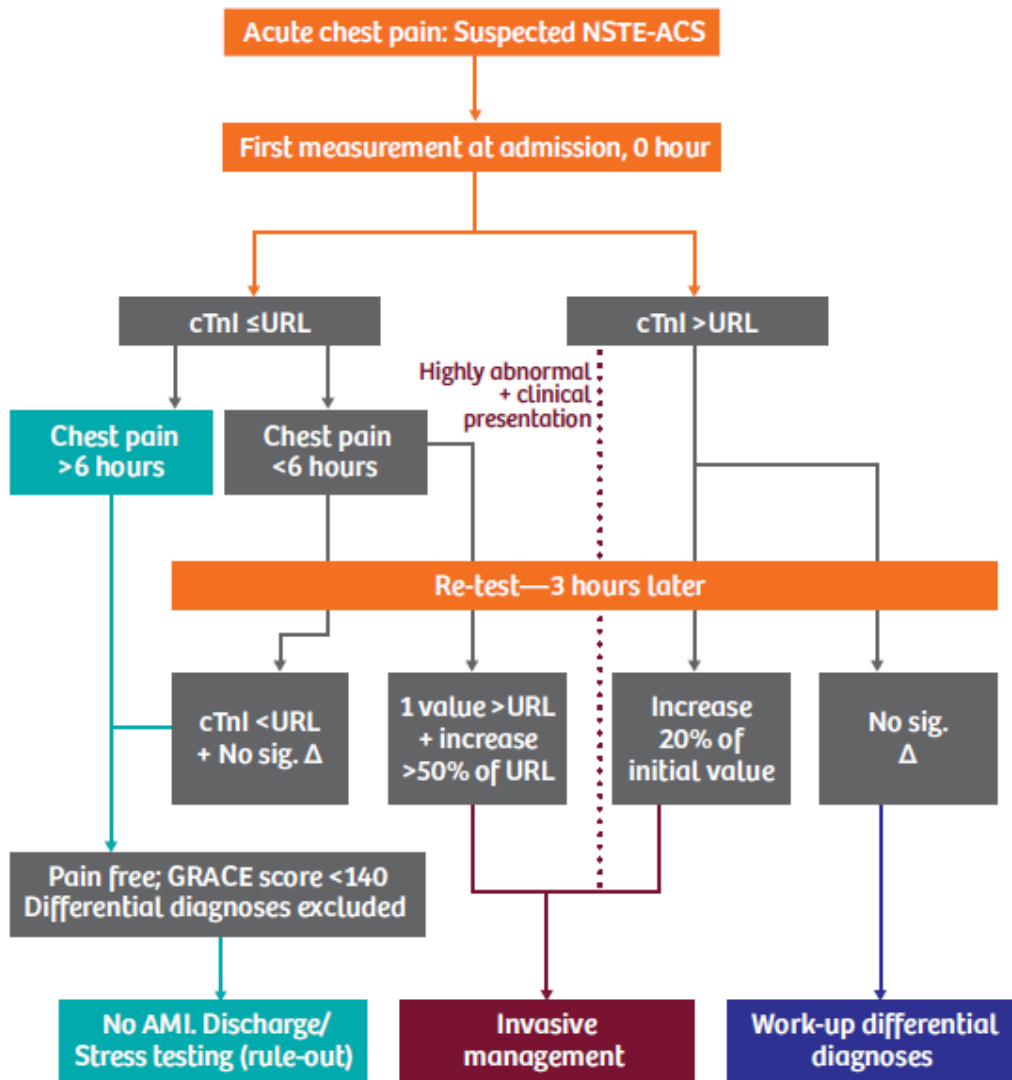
Acute chest pain: Suspected NSTE-ACS

First measurement at admission, 0 hour

cTnI ≤URL

cTnI >URL

Highly abnormal + clinical presentation

Chest pain >6 hours

Chest pain <6 hours

Re-test—3 hours later

cTnI <URL + No sig. Δ

1 value >URL + increase >50% of URL

Increase 20% of initial value

No sig. Δ

Pain free; GRACE score <140 Differential diagnoses excluded

No AMI. Discharge/ Stress testing (rule-out)

Invasive management

Work-up differential diagnoses